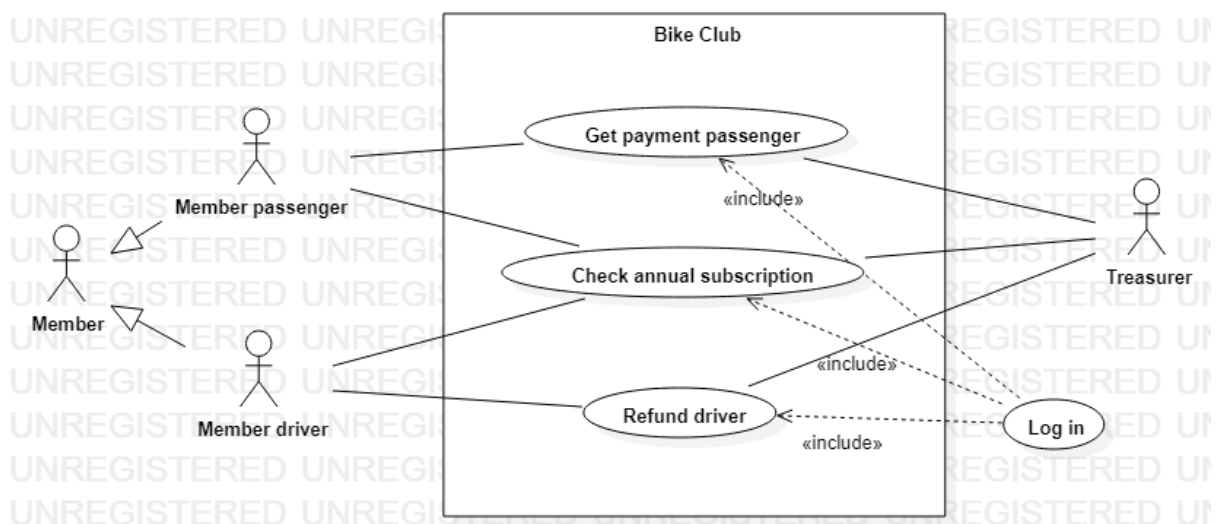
Bike Club

Get payment passenger

Member passenger

«include»

Treasurer

Member

Check annual subscription

«include»

Member driver

Refund driver

Log in

«include»

UNREGISTERED UNREGISTERED UNREGISTERED